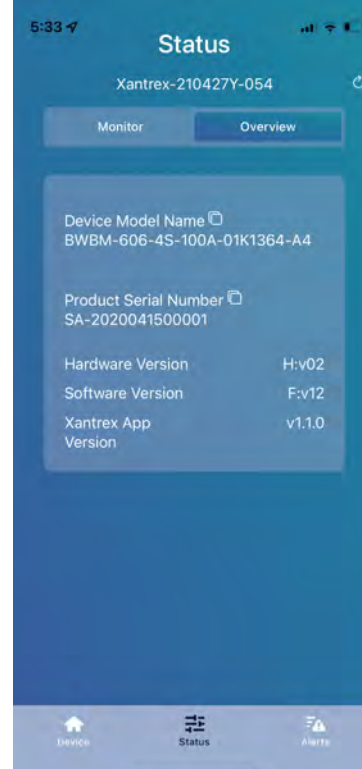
5:33

Status

Xantrex-210427Y-054

Monitor

Overview

Device Model Name
BWBM-606-4S-100A-01K1364-A4

Product Serial Number
SA-2020041500001

Hardware Version H:v02

Software Version F:v12

Xantrex App Version v1.1.0

Device

Status

Alerts